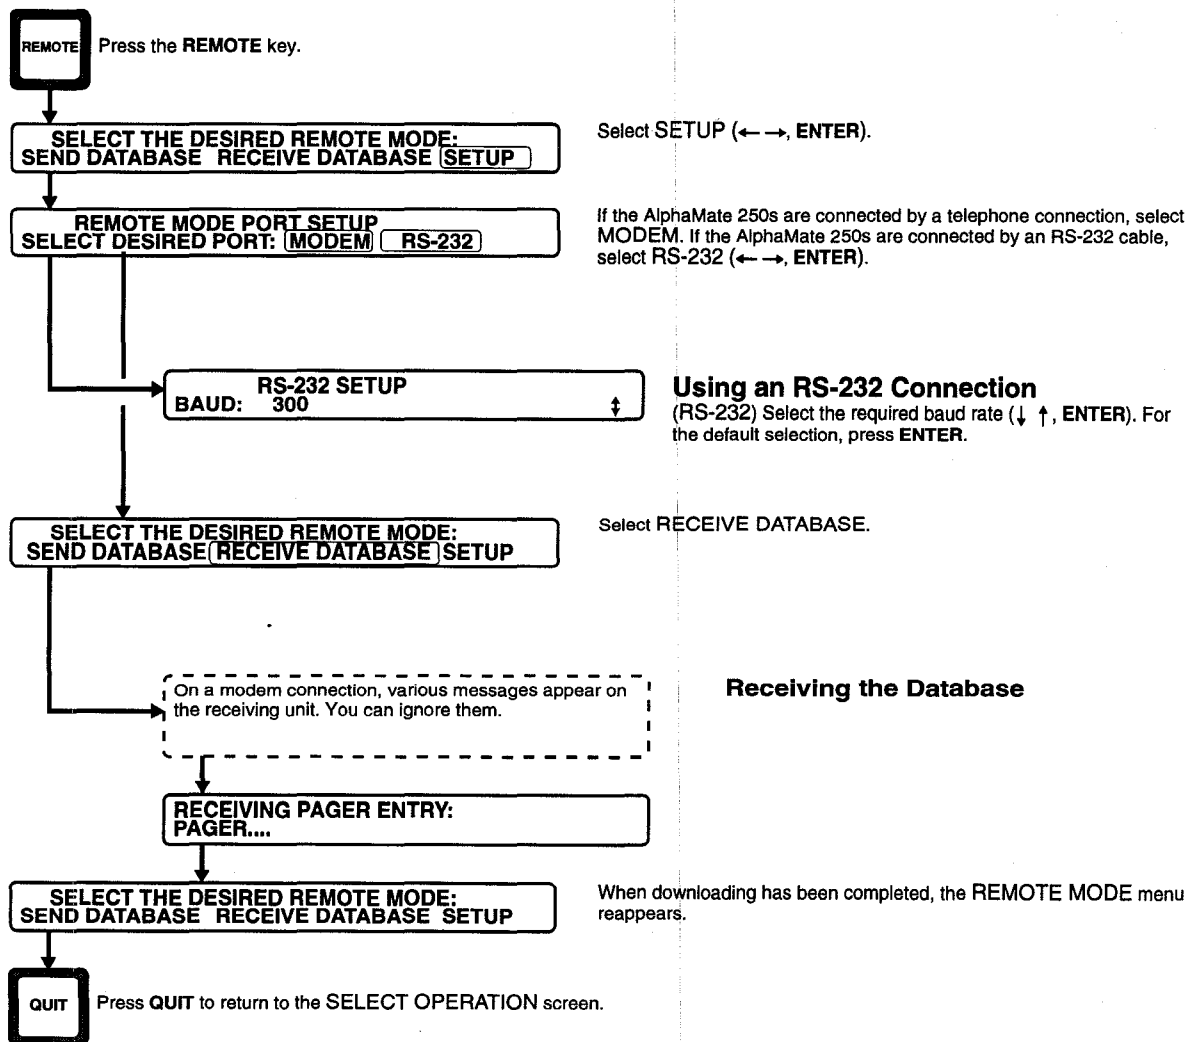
REMOTE Press the **REMOTE** key.

SELECT THE DESIRED REMOTE MODE:
SEND DATABASE RECEIVE DATABASE SETUP

Select SETUP (← →, **ENTER**).

REMOTE MODE PORT SETUP
SELECT DESIRED PORT: MODEM RS-232

If the AlphaMate 250s are connected by a telephone connection, select MODEM. If the AlphaMate 250s are connected by an RS-232 cable, select RS-232 (← →, **ENTER**).

RS-232 SETUP
BAUD: 300 ↕

**Using an RS-232 Connection**
(RS-232) Select the required baud rate (↓ ↑, **ENTER**). For the default selection, press **ENTER**.

SELECT THE DESIRED REMOTE MODE:
SEND DATABASE RECEIVE DATABASE SETUP

Select RECEIVE DATABASE.

On a modem connection, various messages appear on the receiving unit. You can ignore them.

**Receiving the Database**

RECEIVING PAGER ENTRY:
PAGER....

SELECT THE DESIRED REMOTE MODE:
SEND DATABASE RECEIVE DATABASE SETUP

When downloading has been completed, the REMOTE MODE menu reappears.

QUIT Press **QUIT** to return to the SELECT OPERATION screen.